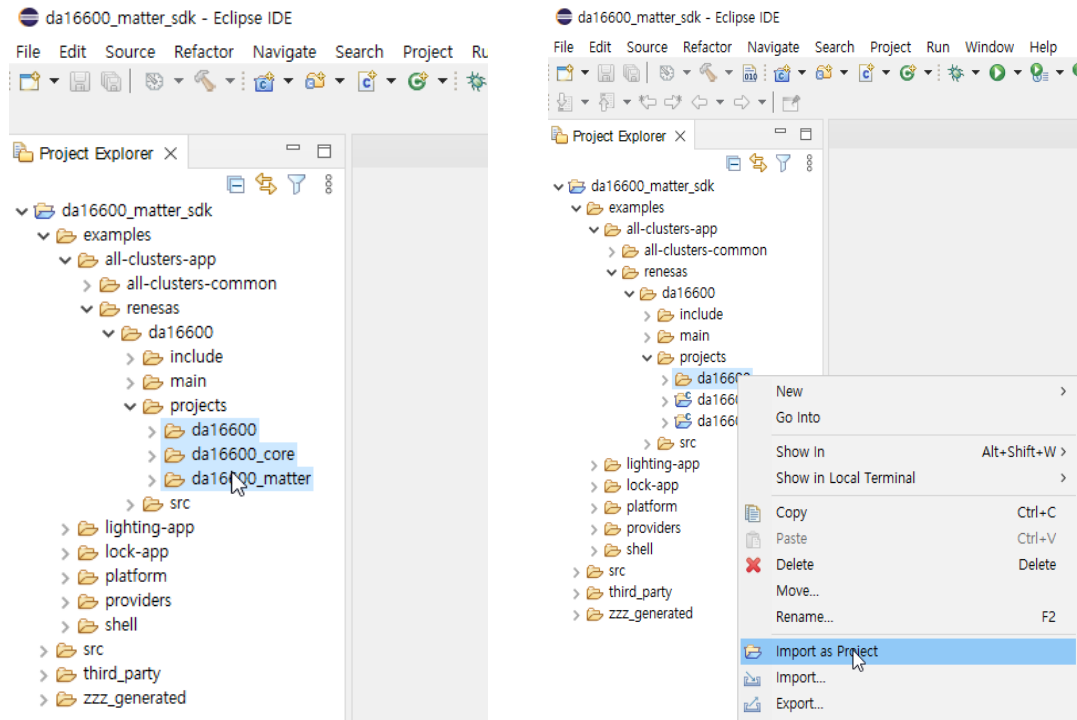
da16600_matter_sdk - Eclipse IDE

File Edit Source Refactor Navigate Search Project Ru

Project Explorer

da16600_matter_sdk
examples
all-clusters-app
all-clusters-common
renesas
da16600
include
main
projects
da16600
da16600_core
da16600_matter
src
lighting-app
lock-app
platform
providers
shell
src
third_party
zzz_generated

da16600_matter_sdk - Eclipse IDE

File Edit Source Refactor Navigate Search Project Run Window Help

Project Explorer

da16600_matter_sdk
examples
all-clusters-app
all-clusters-common
renesas
da16600
include
main
projects
da1660
da1660
da1660
src
lighting-app
lock-app
platform
providers
shell
src
third_party
zzz_generated

New
Go Into
Show In Alt+Shift+W
Show in Local Terminal
Copy Ctrl+C
Paste Ctrl+V
Delete Delete
Move...
Rename... F2
Import as Project
Import...
Export...